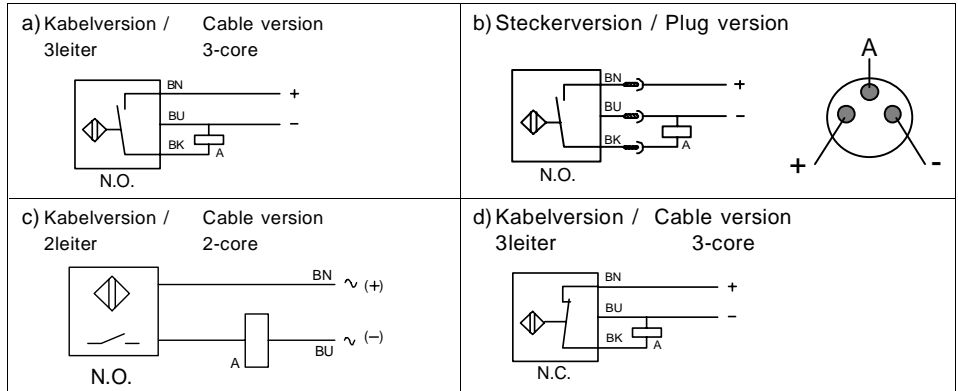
a) Kabelversion / Cable version
3leiter 3-core

BN
+
BU
–
BK
A
N.O.

b) Steckerversion / Plug version

BN
+
BU
–
BK
A
N.O.

A
+
-

c) Kabelversion / Cable version
2leiter 2-core

BN $\sim$ (+)
A
BU $\sim$ (–)
N.O.

d) Kabelversion / Cable version
3leiter 3-core

BN
+
BU
–
BK
A
N.C.